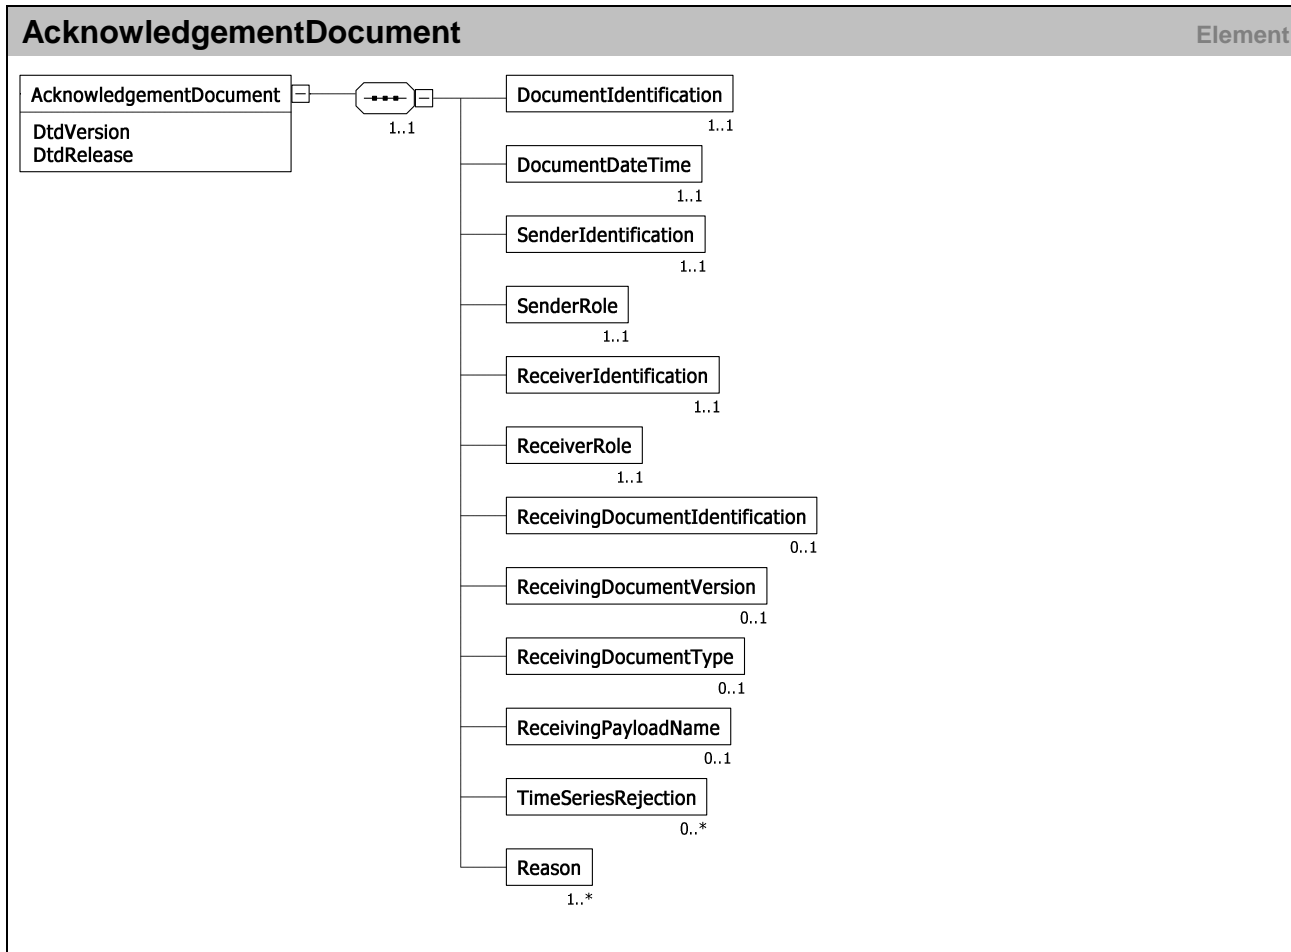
AcknowledgementDocument

Element

AcknowledgementDocument

DtdVersion
DtdRelease

1..1

DocumentIdentification
1..1

DocumentDateTime
1..1

SenderIdentification
1..1

SenderRole
1..1

ReceiverIdentification
1..1

ReceiverRole
1..1

ReceivingDocumentIdentification
0..1

ReceivingDocumentVersion
0..1

ReceivingDocumentType
0..1

ReceivingPayloadName
0..1

TimeSeriesRejection
0..*

Reason
1..*